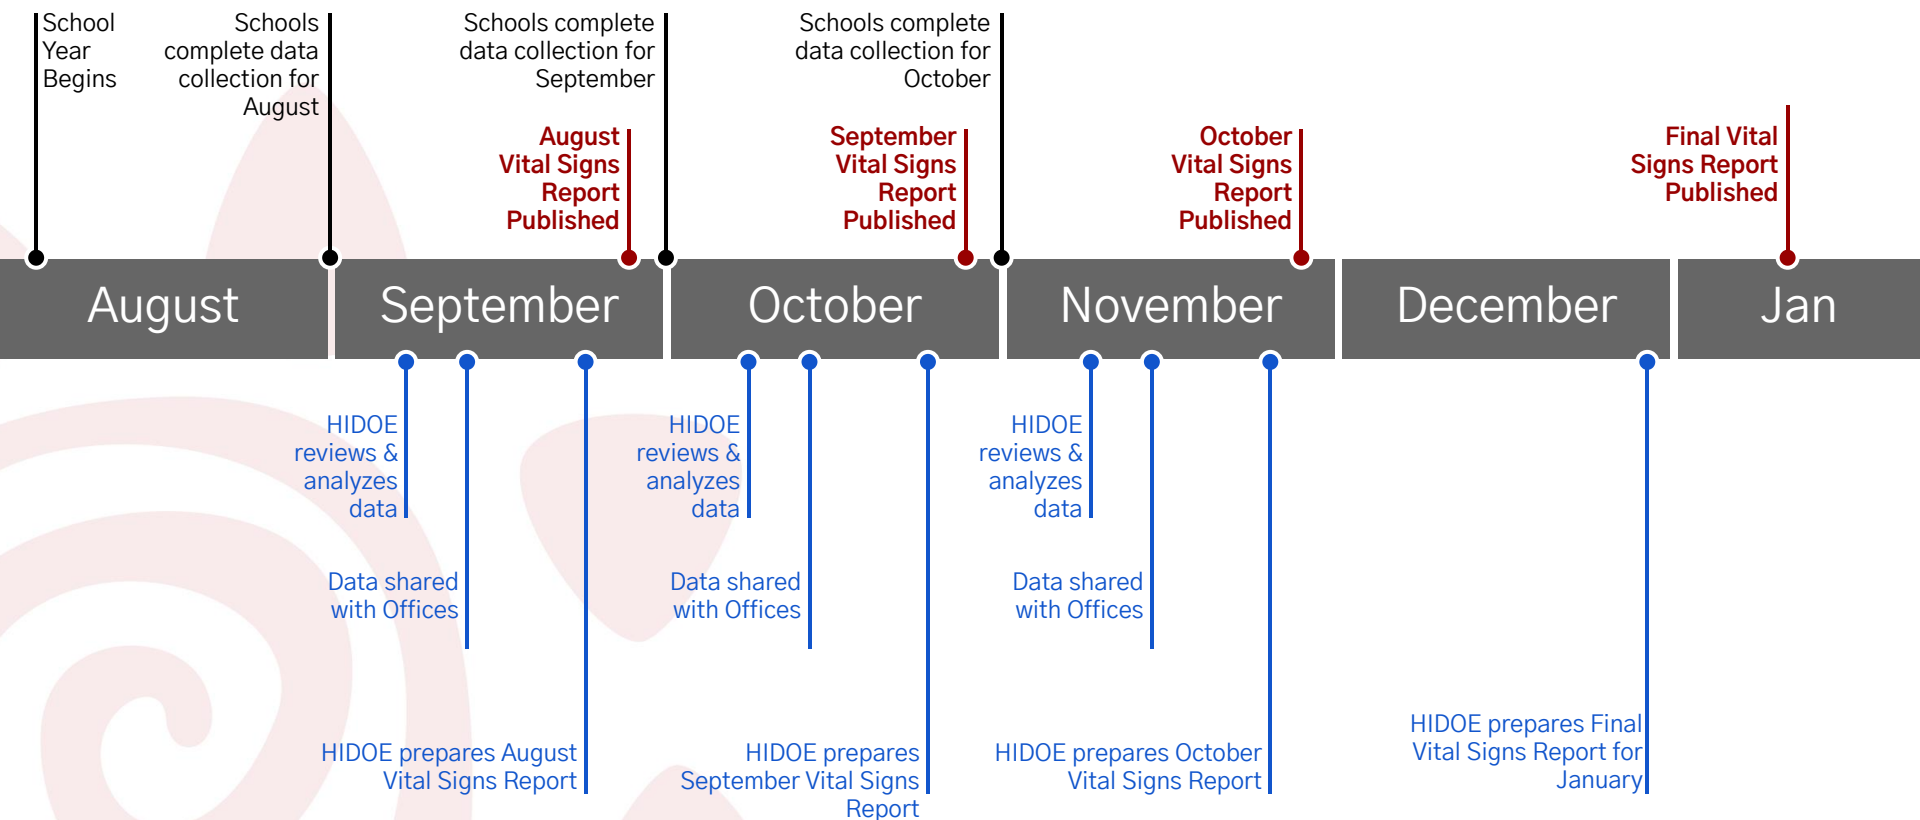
School Year Begins

Schools complete data collection for August

Schools complete data collection for September

Schools complete data collection for October

August Vital Signs Report Published

September Vital Signs Report Published

October Vital Signs Report Published

Final Vital Signs Report Published

August

September

October

November

December

Jan

HIDOE reviews & analyzes data

Data shared with Offices

HIDOE prepares August Vital Signs Report

HIDOE reviews & analyzes data

Data shared with Offices

HIDOE prepares September Vital Signs Report

HIDOE reviews & analyzes data

Data shared with Offices

HIDOE prepares October Vital Signs Report

HIDOE prepares Final Vital Signs Report for January